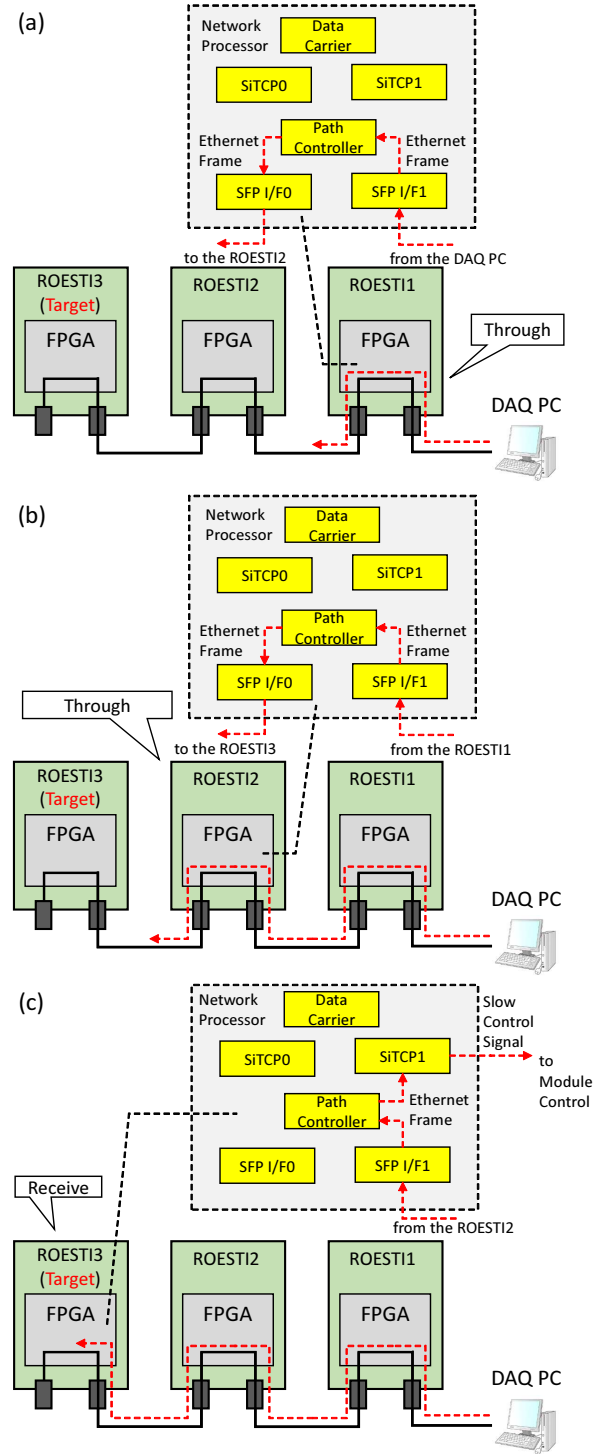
(a)

Network Processor
Data Carrier
SiTCP0
SiTCP1
Ethernet Frame
Path Controller
Ethernet Frame
SFP I/F0
SFP I/F1
to the ROESTI2
from the DAQ PC
ROESTI3 (Target)
ROESTI2
ROESTI1
FPGA
FPGA
FPGA
Through
DAQ PC

(b)

Network Processor
Data Carrier
SiTCP0
SiTCP1
Ethernet Frame
Path Controller
Ethernet Frame
SFP I/F0
SFP I/F1
Through
to the ROESTI3
from the ROESTI1
ROESTI3 (Target)
ROESTI2
ROESTI1
FPGA
FPGA
FPGA
DAQ PC

(c)

Network Processor
Data Carrier
Slow Control Signal
SiTCP0
SiTCP1
to Module Control
Path Controller
Ethernet Frame
SFP I/F0
SFP I/F1
Receive
from the ROESTI2
ROESTI3 (Target)
ROESTI2
ROESTI1
FPGA
FPGA
FPGA
DAQ PC